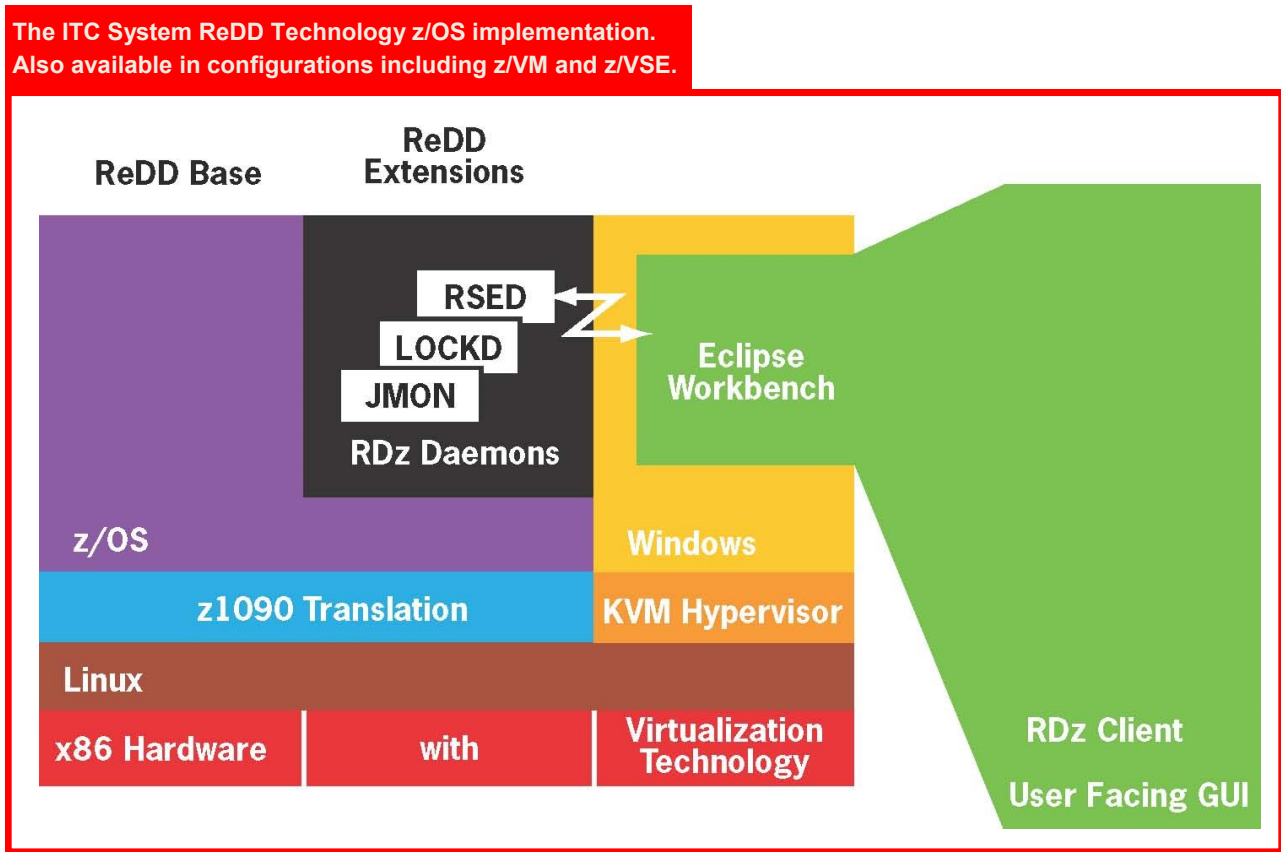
The ITC System ReDD Technology z/OS implementation.
Also available in configurations including z/VM and z/VSE.

ReDD Base

ReDD Extensions

RSED

LOCKD

JMON

RDz Daemons

Eclipse Workbench

z/OS

Windows

z1090 Translation

KVM Hypervisor

Linux

x86 Hardware

with

Virtualization Technology

RDz Client

User Facing GUI